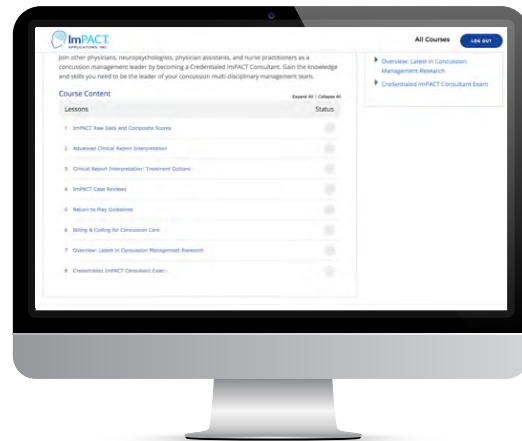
ImPACT APPLICATIONS, INC.

All Courses

LOG OUT

Join other physicians, neuropsychologists, physician assistants, and nurse practitioners as a concussion management leader by becoming a Credentialed ImPACT Consultant. Gain the knowledge and skills you need to be the leader of your concussion multi-disciplinary management team.

Overview: Latest in Concussion Management Research

Credentialed ImPACT Consultant Exam

Course Content

Expand All | Collapse All

| Lessons | Status |
|---|---|
| 1 ImPACT Raw Data and Composite Scores | |
| 2 Advanced Clinical Report Interpretation | |
| 3 Clinical Report Interpretation/ Treatment Options | |
| 4 ImPACT Case Reviews | |
| 5 Return to Play Guidelines | |
| 6 Billing & Coding for Concussion Care | |
| 7 Overview: Latest in Concussion Management Research | |
| 8 Credentialed ImPACT Consultant Exam | |